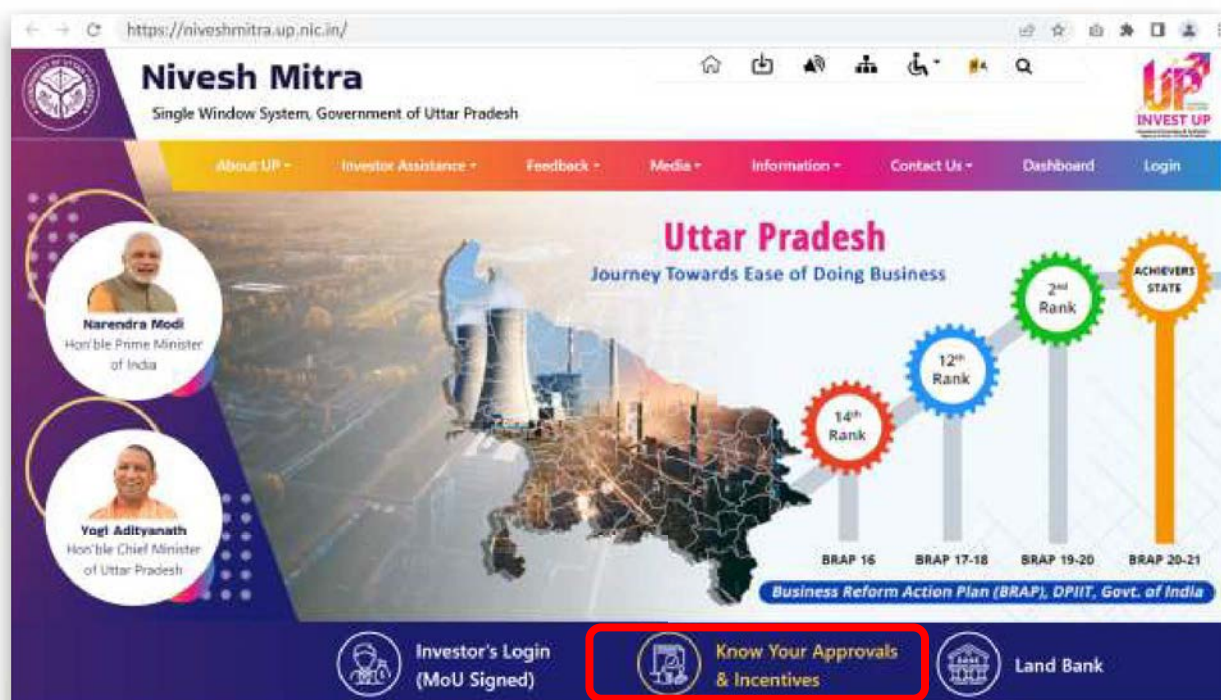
https://niveshmitra.up.nic.in/

Nivesh Mitra
Single Window System, Government of Uttar Pradesh

UP
INVEST UP

About UP ▾ Investor Assistance ▾ Feedback ▾ Media ▾ Information ▾ Contact Us ▾ Dashboard Login

Narendra Modi
Hon'ble Prime Minister of India

Yogi Adityanath
Hon'ble Chief Minister of Uttar Pradesh

Uttar Pradesh
Journey Towards Ease of Doing Business

14th Rank
12th Rank
2nd Rank
ACHIEVERS STATE

BRAP 16
BRAP 17-18
BRAP 19-20
BRAP 20-21

Business Reform Action Plan (BRAP), DPIIT, Govt. of India

Investor's Login (MoU Signed)
Know Your Approvals & Incentives
Land Bank